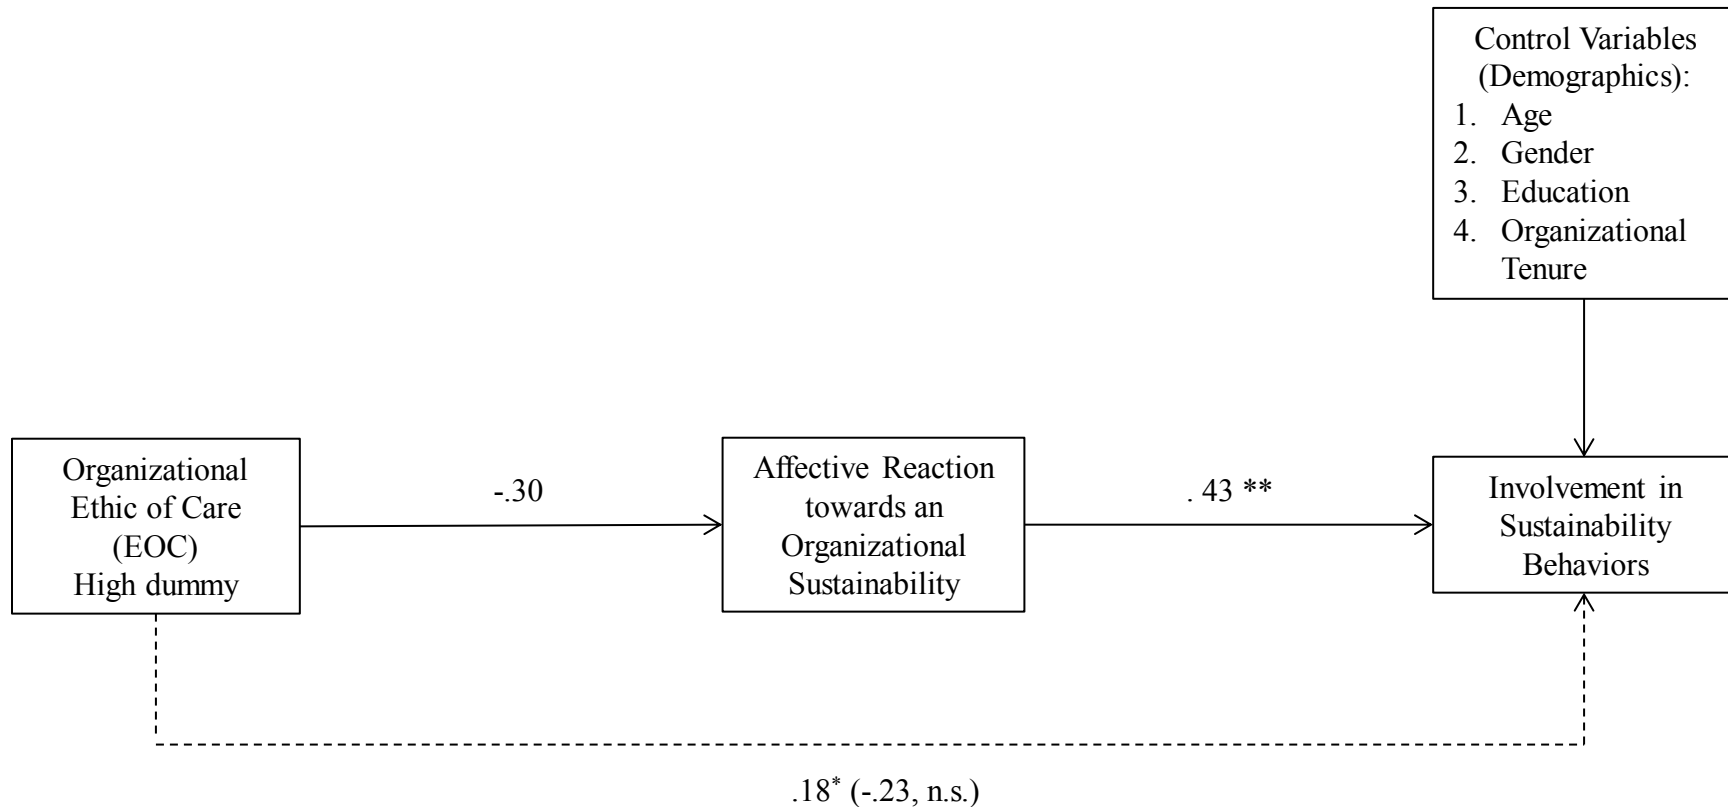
Control Variables (Demographics):
1. Age
2. Gender
3. Education
4. Organizational Tenure

Organizational Ethic of Care (EOC) High dummy

-.30

Affective Reaction towards an Organizational Sustainability

. 43 **

Involvement in Sustainability Behaviors

.18$^{*}$ (-.23, n.s.)